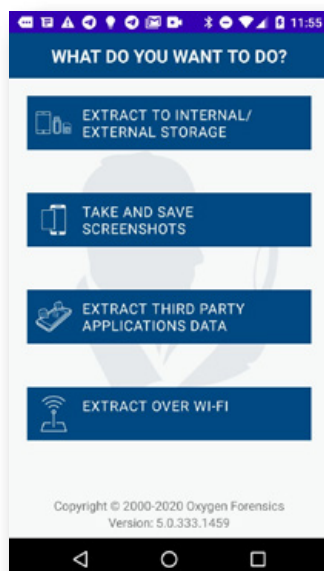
11:55

WHAT DO YOU WANT TO DO?

EXTRACT TO INTERNAL/ EXTERNAL STORAGE

TAKE AND SAVE SCREENSHOTS

EXTRACT THIRD PARTY APPLICATIONS DATA

EXTRACT OVER WI-FI

Copyright © 2000-2020 Oxygen Forensics
Version: 5.0.333.1459